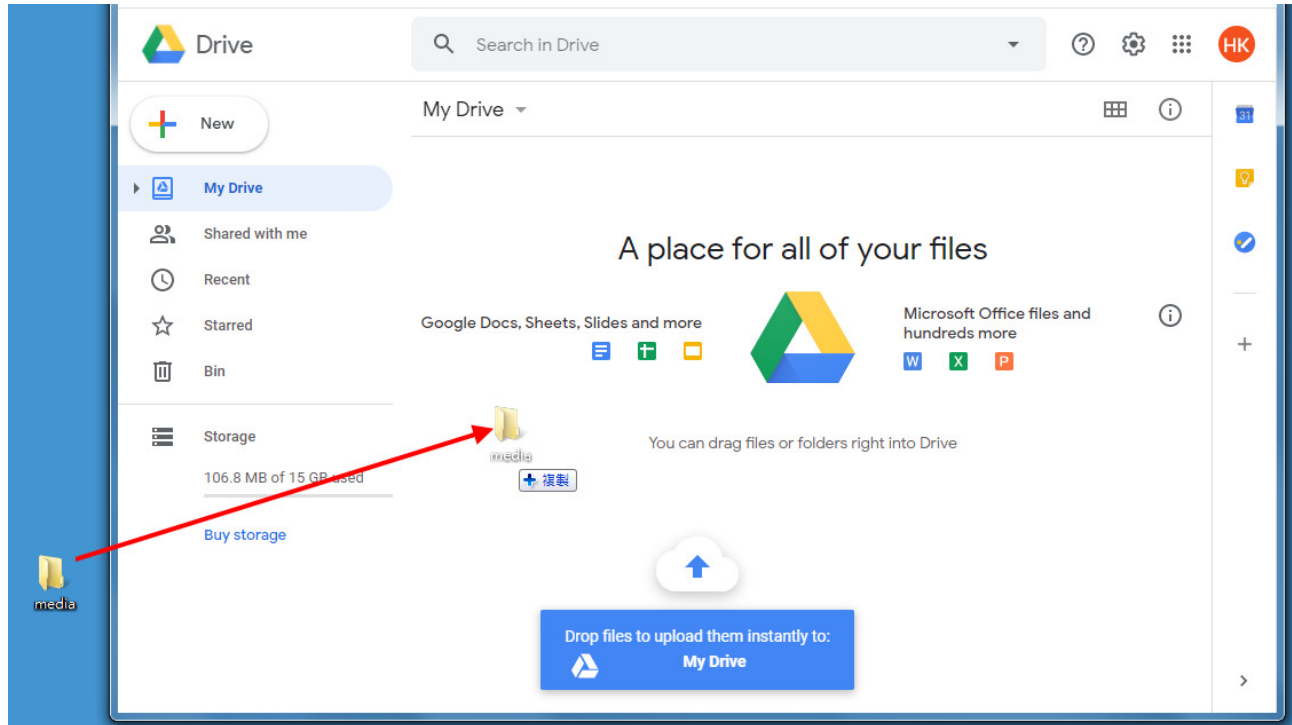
Drive

Search in Drive

HK

New

My Drive

Shared with me

Recent

Starred

Bin

Storage

106.8 MB of 15 GB used

Buy storage

My Drive

31

A place for all of your files

Google Docs, Sheets, Slides and more

Microsoft Office files and hundreds more

W X P

media

+ 複製

You can drag files or folders right into Drive

Drop files to upload them instantly to:
My Drive

media